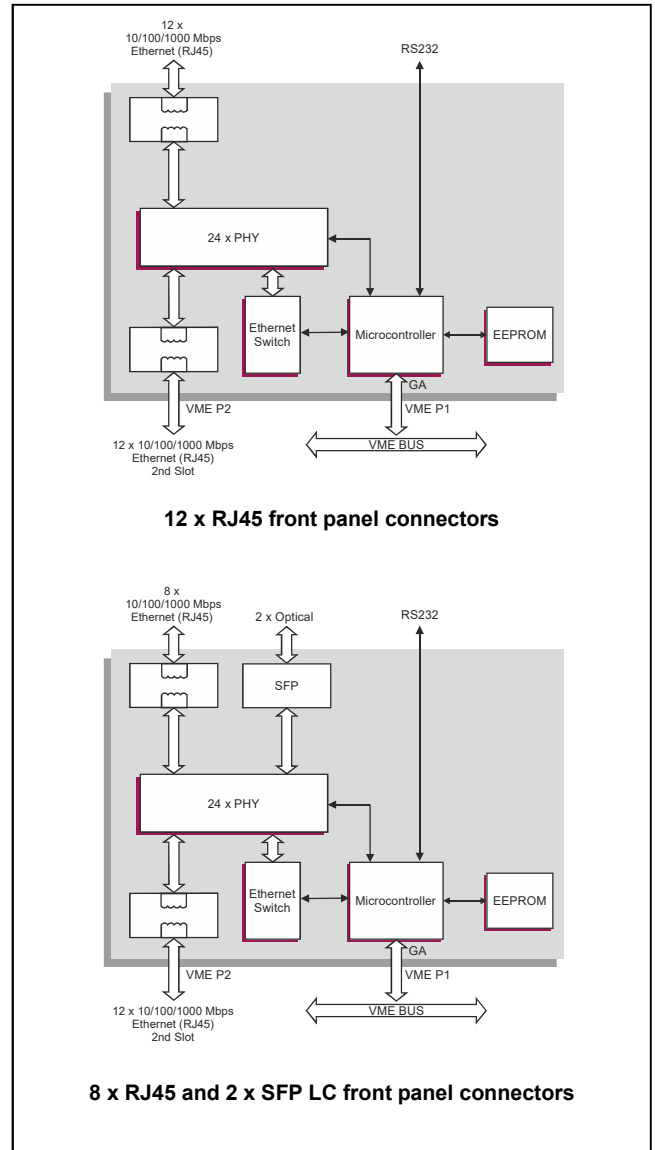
12 x
10/100/1000 Mbps
Ethernet (RJ45)

RS232

24 x PHY

Ethernet Switch

Microcontroller

EEPROM

GA

VME P2

VME P1

12 x 10/100/1000 Mbps
Ethernet (RJ45)
2nd Slot

VME BUS

**12 x RJ45 front panel connectors**

8 x
10/100/1000 Mbps
Ethernet (RJ45)

2 x Optical

RS232

SFP

24 x PHY

Ethernet Switch

Microcontroller

EEPROM

GA

VME P2

VME P1

12 x 10/100/1000 Mbps
Ethernet (RJ45)
2nd Slot

VME BUS

**8 x RJ45 and 2 x SFP LC front panel connectors**